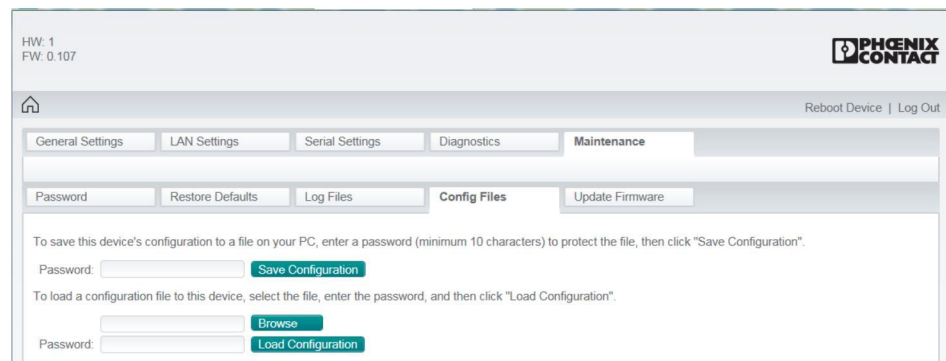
HW: 1
FW: 0.107

PHOENIX CONTACT

Reboot Device | Log Out

General Settings | LAN Settings | Serial Settings | Diagnostics | Maintenance

Password | Restore Defaults | Log Files | Config Files | Update Firmware

To save this device's configuration to a file on your PC, enter a password (minimum 10 characters) to protect the file, then click "Save Configuration".

Password: Save Configuration

To load a configuration file to this device, select the file, enter the password, and then click "Load Configuration".

Browse

Password: Load Configuration